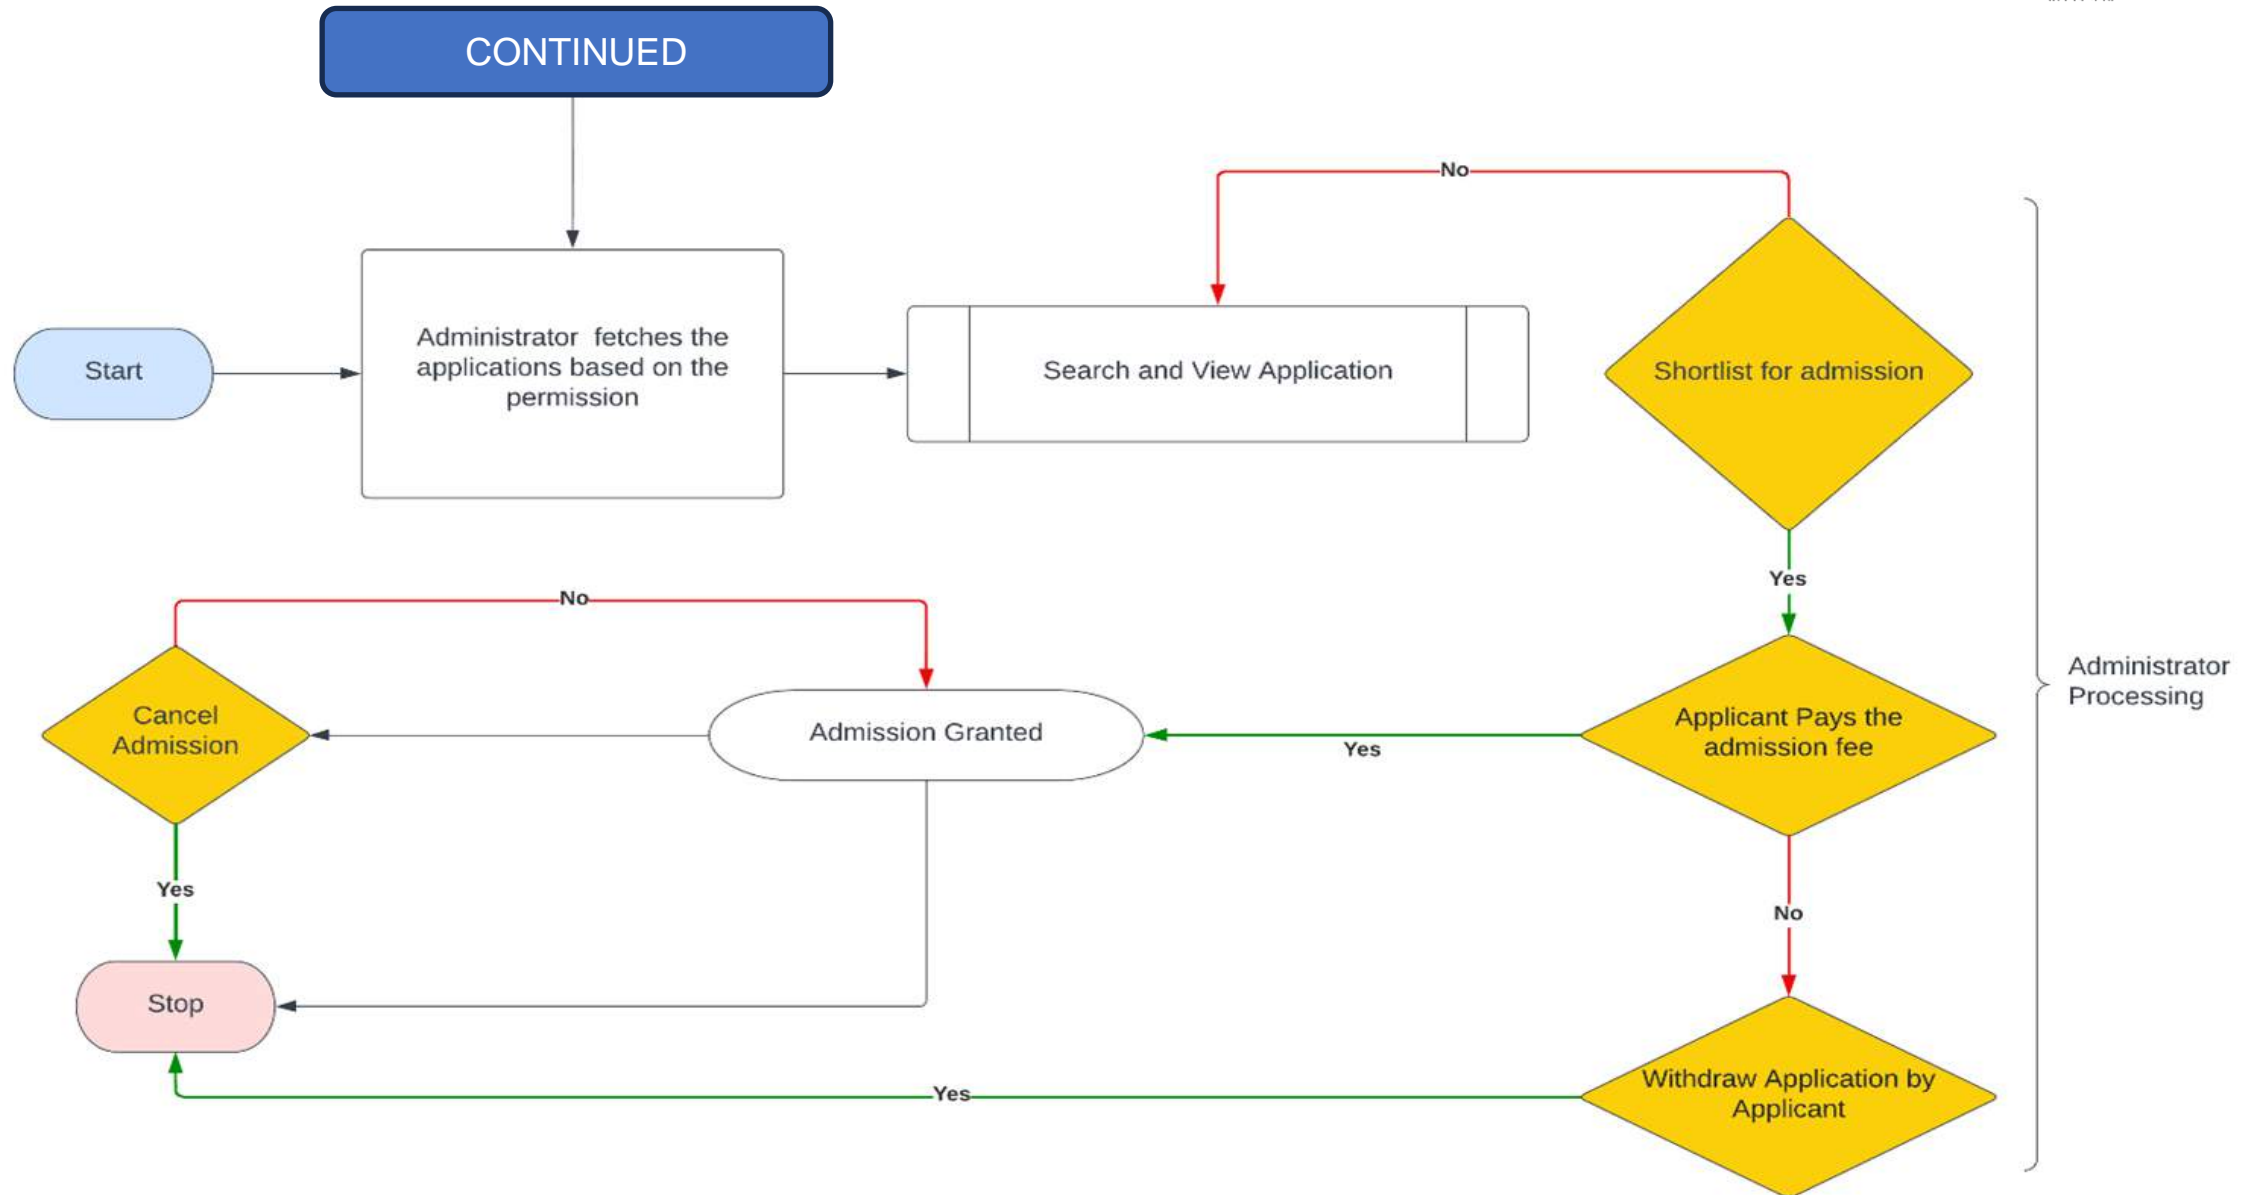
CONTINUED

Start

Administrator fetches the applications based on the permission

Search and View Application

No

Shortlist for admission

Yes

Applicant Pays the admission fee

Yes

Admission Granted

No

Cancel Admission

Yes

Stop

No

Withdraw Application by Applicant

Yes

Administrator Processing